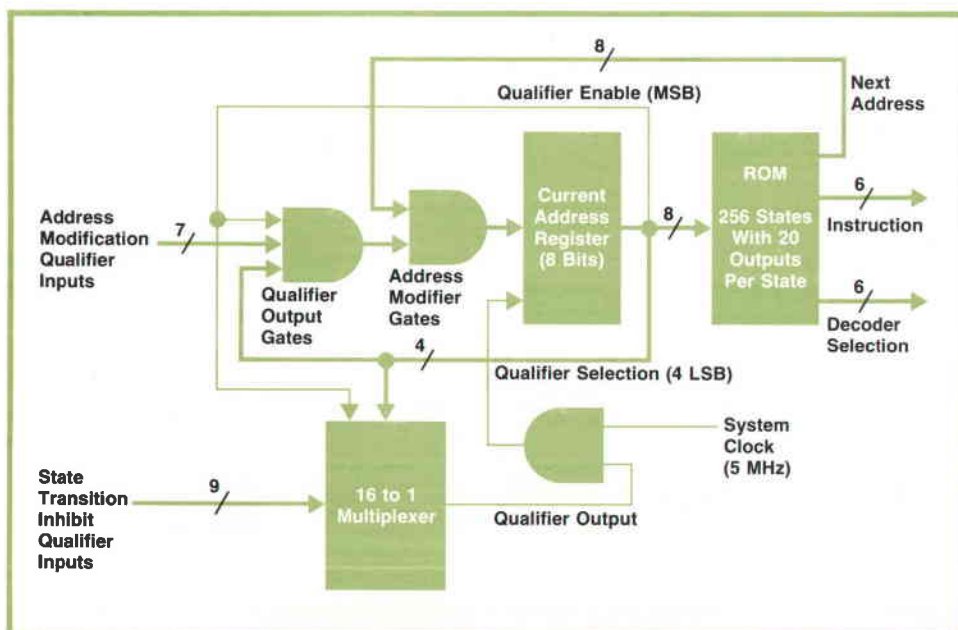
8

Qualifier Enable (MSB)

Next Address

Address Modification Qualifier Inputs

7

Qualifier Output Gates

Address Modifier Gates

Current Address Register (8 Bits)

8

ROM

256 States With 20 Outputs Per State

6

Instruction

6

Decoder Selection

4

Qualifier Selection (4 LSB)

System Clock (5 MHz)

State Transition Inhibit Qualifier Inputs

9

16 to 1 Multiplexer

Qualifier Output